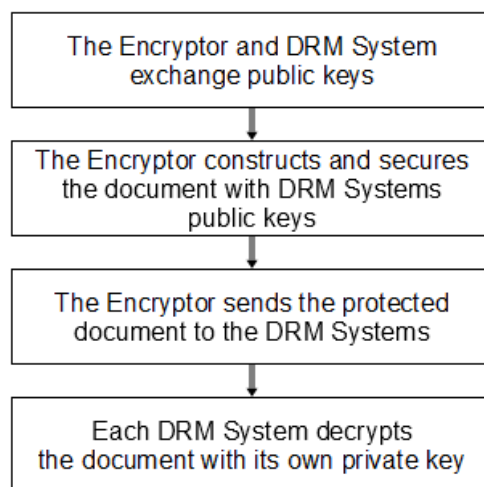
The Encryptor and DRM System exchange public keys

The Encryptor constructs and secures the document with DRM Systems public keys

The Encryptor sends the protected document to the DRM Systems

Each DRM System decrypts the document with its own private key